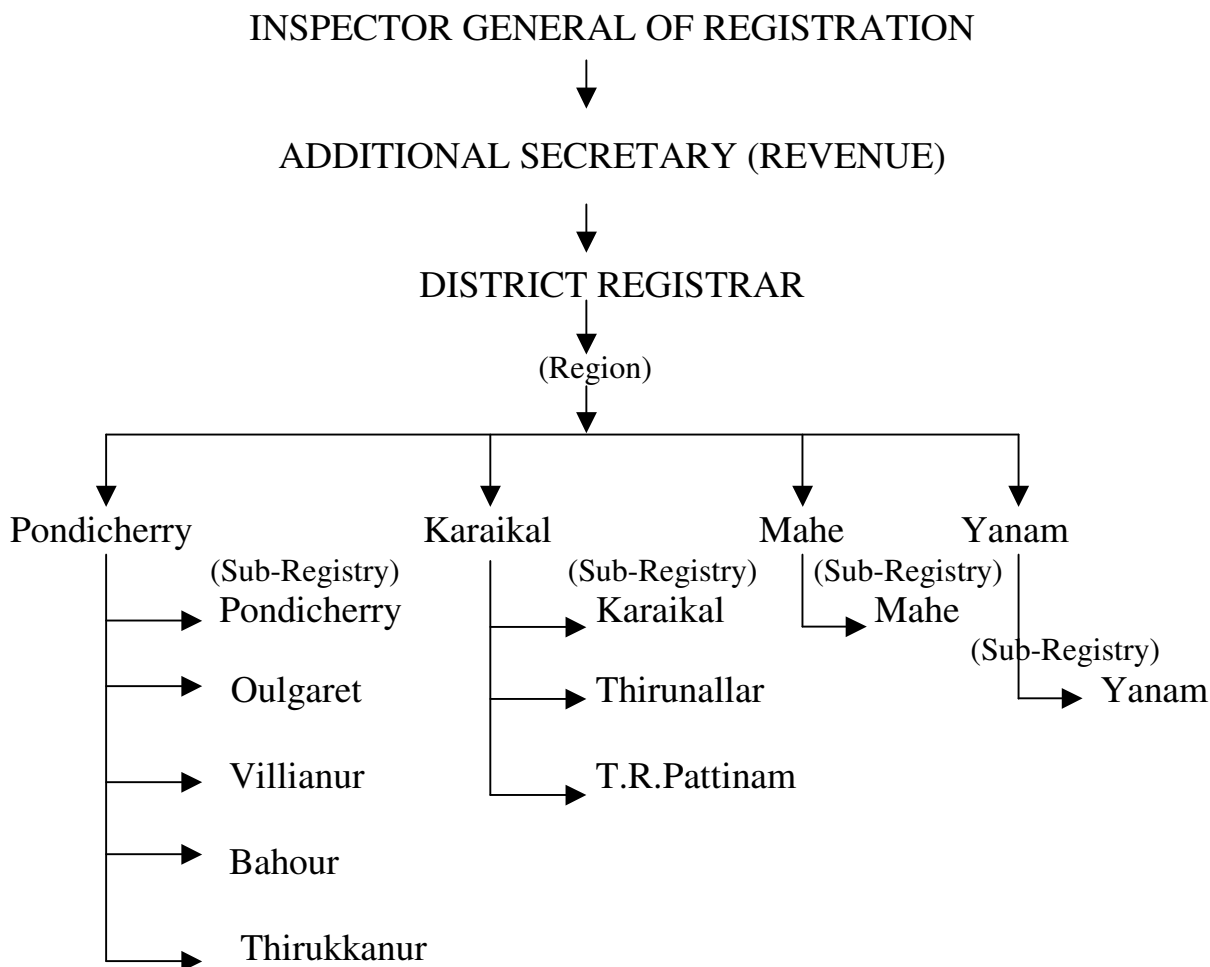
INSPECTOR GENERAL OF REGISTRATION

ADDITIONAL SECRETARY (REVENUE)

DISTRICT REGISTRAR

(Region)

Pondicherry

(Sub-Registry)
Pondicherry
Oulgaret
Villianur
Bahour
Thirukkanur

Karaikal

(Sub-Registry)
Karaikal
Thirunallar
T.R.Pattinam

Mahe

(Sub-Registry)
Mahe

Yanam

(Sub-Registry)
Yanam